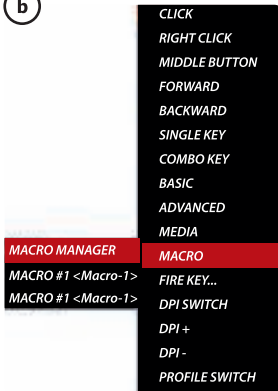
b

CLICK
RIGHT CLICK
MIDDLE BUTTON
FORWARD
BACKWARD
SINGLE KEY
COMBO KEY
BASIC
ADVANCED
MEDIA
MACRO
FIRE KEY...
DPI SWITCH
DPI +
DPI -
PROFILE SWITCH

MACRO MANAGER
MACRO #1 <Macro-1>
MACRO #1 <Macro-1>